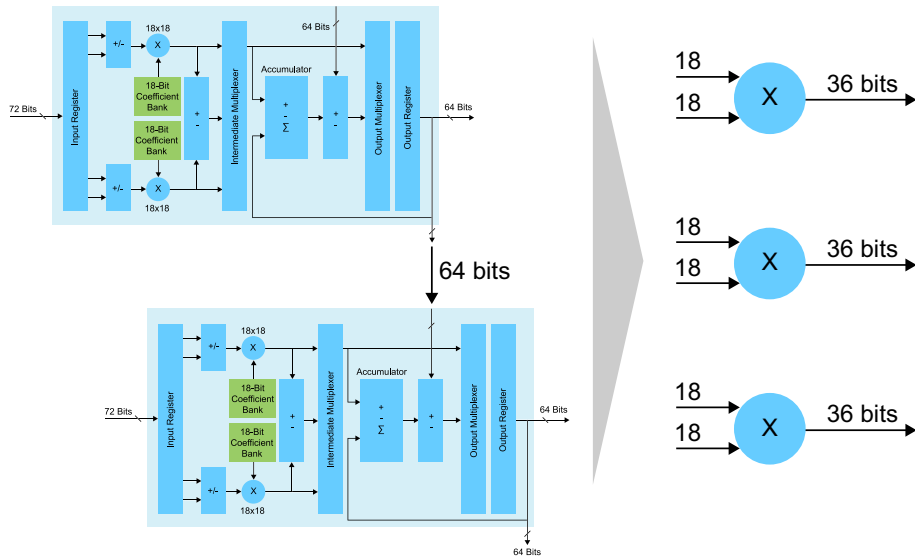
64 Bits

72 Bits

Input Register

+/-

18x18

X

18-Bit Coefficient Bank

18-Bit Coefficient Bank

+ -

Intermediate Multiplexer

Accumulator

+ - Σ

+ -

Output Multiplexer

Output Register

64 Bits

+/-

X

18x18

64 bits

72 Bits

Input Register

+/-

18x18

X

18-Bit Coefficient Bank

18-Bit Coefficient Bank

+ -

Intermediate Multiplexer

Accumulator

+ - Σ

+ -

Output Multiplexer

Output Register

64 Bits

+/-

X

18x18

64 Bits

18

18

X

36 bits

18

18

X

36 bits

18

18

X

36 bits